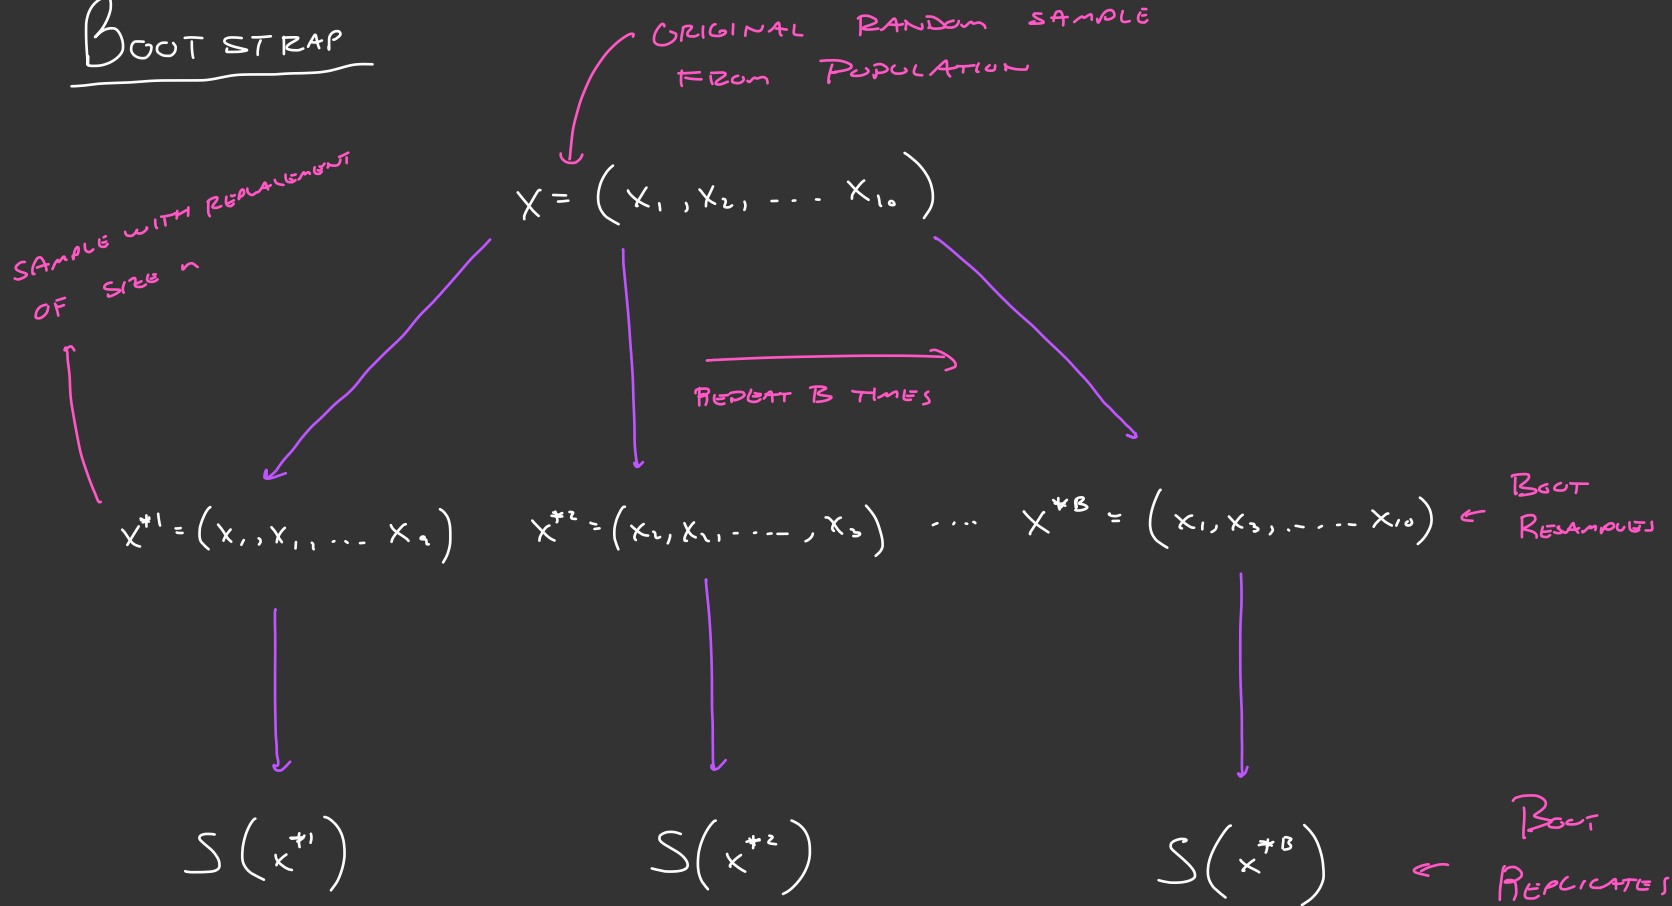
BOOTSTRAP

ORIGINAL RANDOM SAMPLE FROM POPULATION

$X = (X_1, X_2, ... X_{10})$

SAMPLE WITH REPLACEMENT OF SIZE n

REPEAT B TIMES

$X^{*1} = (X_1, X_1, ... X_9)$ $X^{*2} = (X_2, X_1, ...., X_3)$ .... $X^{*B} = (X_1, X_3, ..... X_{10})$ ← BOOT RESAMPLES

$S(X^{*1})$ $S(X^{*2})$ $S(X^{*B})$ ← BOOT REPLICATES